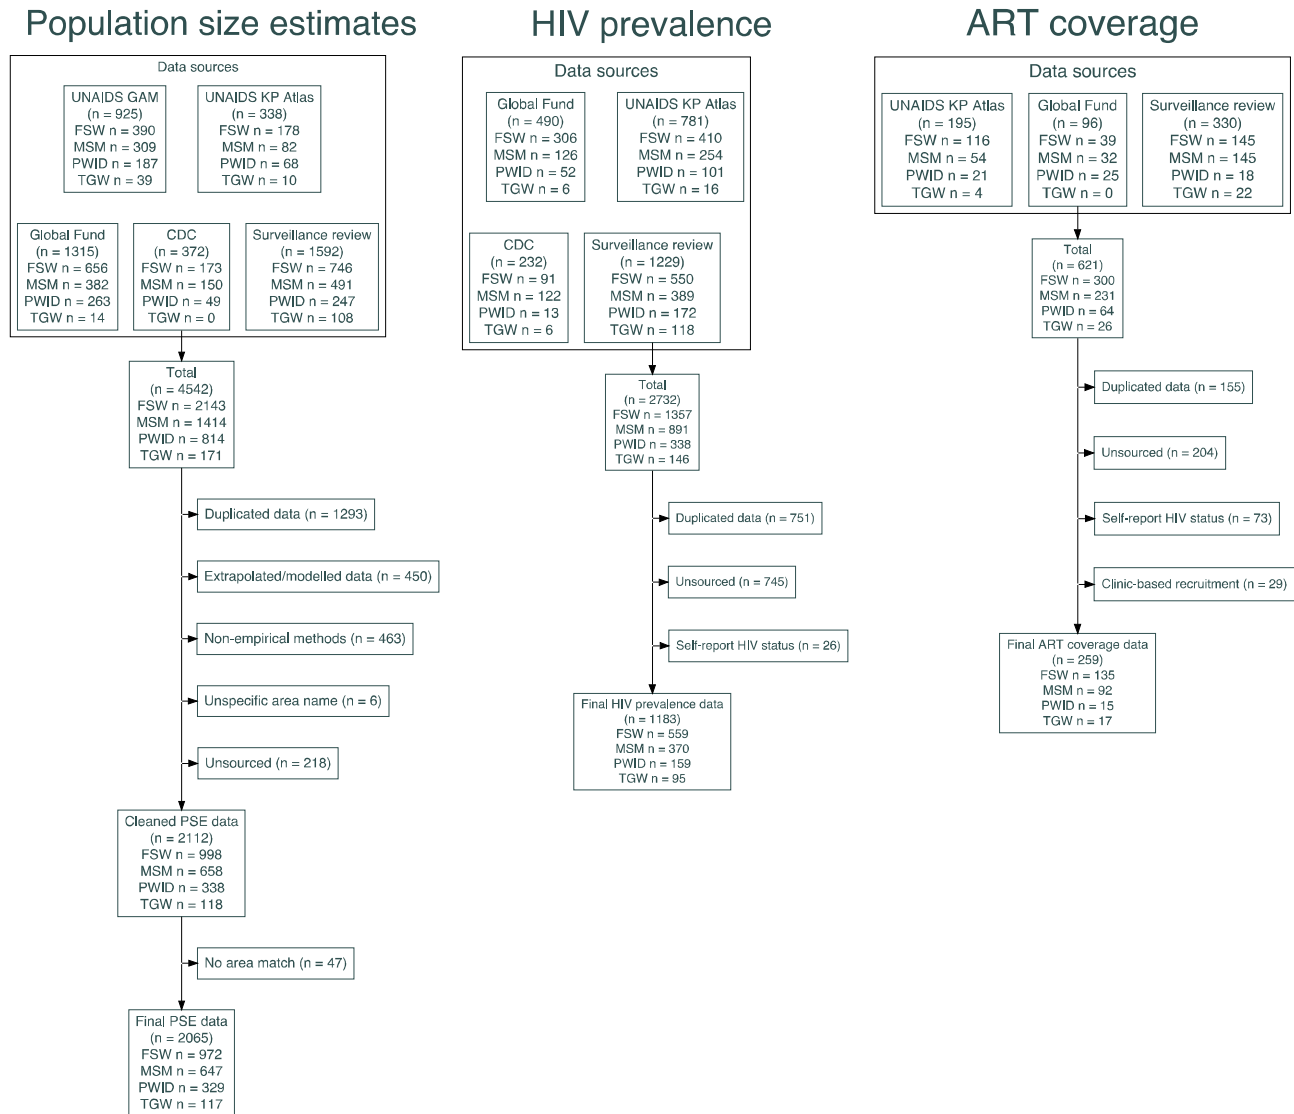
Population size estimates

Data sources

UNAIDS GAM
(n = 925)
FSW n = 390
MSM n = 309
PWID n = 187
TGW n = 39

UNAIDS KP Atlas
(n = 338)
FSW n = 178
MSM n = 82
PWID n = 68
TGW n = 10

Global Fund
(n = 1315)
FSW n = 656
MSM n = 382
PWID n = 263
TGW n = 14

CDC
(n = 372)
FSW n = 173
MSM n = 150
PWID n = 49
TGW n = 0

Surveillance review
(n = 1592)
FSW n = 746
MSM n = 491
PWID n = 247
TGW n = 108

Total
(n = 4542)
FSW n = 2143
MSM n = 1414
PWID n = 814
TGW n = 171

Duplicated data (n = 1293)

Extrapolated/modelled data (n = 450)

Non-empirical methods (n = 463)

Unspecific area name (n = 6)

Unsourced (n = 218)

Cleaned PSE data
(n = 2112)
FSW n = 998
MSM n = 658
PWID n = 338
TGW n = 118

No area match (n = 47)

Final PSE data
(n = 2065)
FSW n = 972
MSM n = 647
PWID n = 329
TGW n = 117

HIV prevalence

Data sources

Global Fund
(n = 490)
FSW n = 306
MSM n = 126
PWID n = 52
TGW n = 6

UNAIDS KP Atlas
(n = 781)
FSW n = 410
MSM n = 254
PWID n = 101
TGW n = 16

CDC
(n = 232)
FSW n = 91
MSM n = 122
PWID n = 13
TGW n = 6

Surveillance review
(n = 1229)
FSW n = 550
MSM n = 389
PWID n = 172
TGW n = 118

Total
(n = 2732)
FSW n = 1357
MSM n = 891
PWID n = 338
TGW n = 146

Duplicated data (n = 751)

Unsourced (n = 745)

Self-report HIV status (n = 26)

Final HIV prevalence data
(n = 1183)
FSW n = 559
MSM n = 370
PWID n = 159
TGW n = 95

ART coverage

Data sources

UNAIDS KP Atlas
(n = 195)
FSW n = 116
MSM n = 54
PWID n = 21
TGW n = 4

Global Fund
(n = 96)
FSW n = 39
MSM n = 32
PWID n = 25
TGW n = 0

Surveillance review
(n = 330)
FSW n = 145
MSM n = 145
PWID n = 18
TGW n = 22

Total
(n = 621)
FSW n = 300
MSM n = 231
PWID n = 64
TGW n = 26

Duplicated data (n = 155)

Unsourced (n = 204)

Self-report HIV status (n = 73)

Clinic-based recruitment (n = 29)

Final ART coverage data
(n = 259)
FSW n = 135
MSM n = 92
PWID n = 15
TGW n = 17